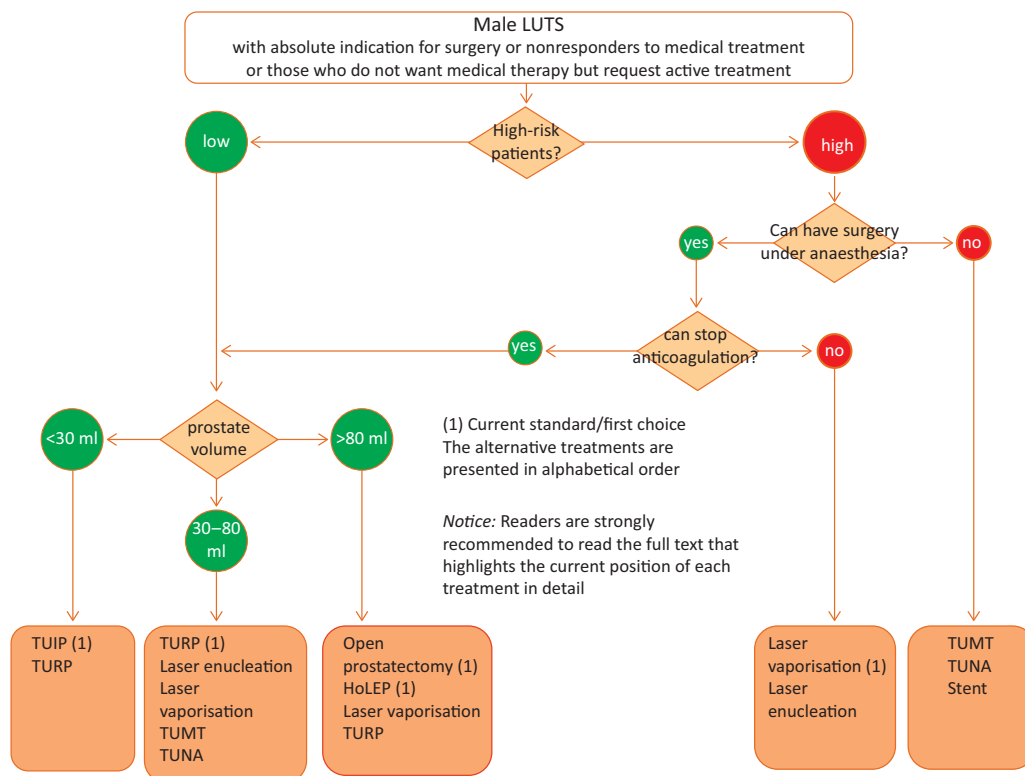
Male LUTS
with absolute indication for surgery or nonresponders to medical treatment or those who do not want medical therapy but request active treatment

low

High-risk patients?

high

yes

Can have surgery under anaesthesia?

no

yes

can stop anticoagulation?

no

<30 ml

prostate volume

>80 ml

30–80 ml

(1) Current standard/first choice
The alternative treatments are presented in alphabetical order

*Notice:* Readers are strongly recommended to read the full text that highlights the current position of each treatment in detail

TUIP (1)
TURP

TURP (1)
Laser enucleation
Laser vaporisation
TUMT
TUNA

Open prostatectomy (1)
HoLEP (1)
Laser vaporisation
TURP

Laser vaporisation (1)
Laser enucleation

TUMT
TUNA
Stent